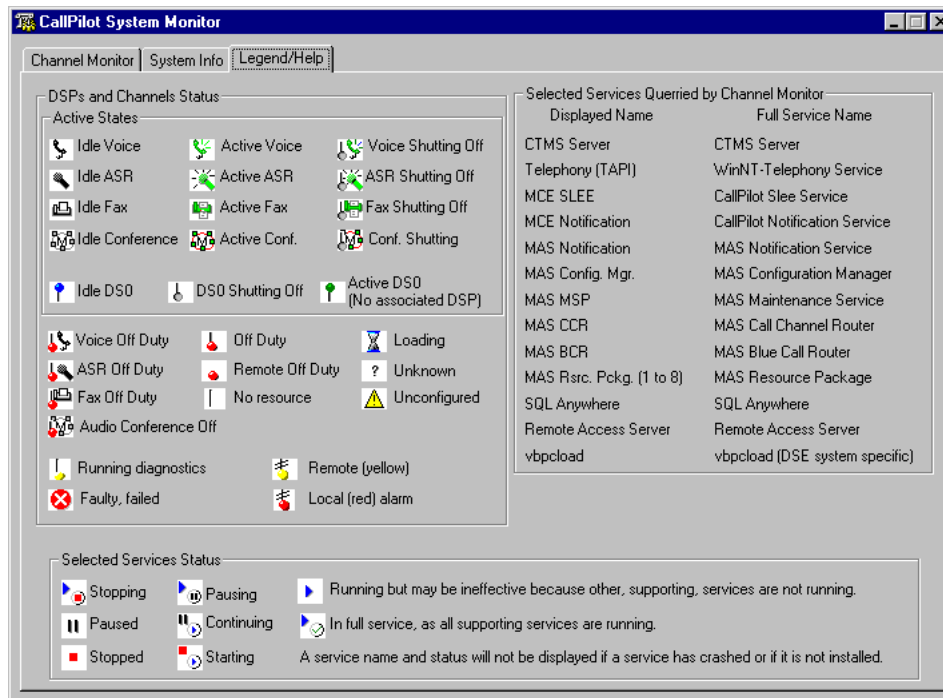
CallPilot System Monitor

Channel Monitor | System Info | Legend/Help

DSPs and Channels Status

Active States

Idle Voice
Active Voice
Voice Shutting Off
Idle ASR
Active ASR
ASR Shutting Off
Idle Fax
Active Fax
Fax Shutting Off
Idle Conference
Active Conf.
Conf. Shutting

Idle DS0
DS0 Shutting Off
Active DS0 (No associated DSP)

Voice Off Duty
Off Duty
Loading
ASR Off Duty
Remote Off Duty
? Unknown
Fax Off Duty
No resource
Unconfigured
Audio Conference Off

Running diagnostics
Remote (yellow)
Faulty, failed
Local (red) alarm

Selected Services Querried by Channel Monitor

| Displayed Name | Full Service Name |
|---|---|
| CTMS Server | CTMS Server |
| Telephony (TAPI) | WinNT-Telephony Service |
| MCE SLEE | CallPilot Slee Service |
| MCE Notification | CallPilot Notification Service |
| MAS Notification | MAS Notification Service |
| MAS Config. Mgr. | MAS Configuration Manager |
| MAS MSP | MAS Maintenance Service |
| MAS CCR | MAS Call Channel Router |
| MAS BCR | MAS Blue Call Router |
| MAS Rsrc. Pckg. (1 to 8) | MAS Resource Package |
| SQL Anywhere | SQL Anywhere |
| Remote Access Server | Remote Access Server |
| vbpcload | vbpcload (DSE system specific) |

Selected Services Status

Stopping
Pausing
Running but may be ineffective because other, supporting, services are not running.
Paused
Continuing
In full service, as all supporting services are running.
Stopped
Starting
A service name and status will not be displayed if a service has crashed or if it is not installed.